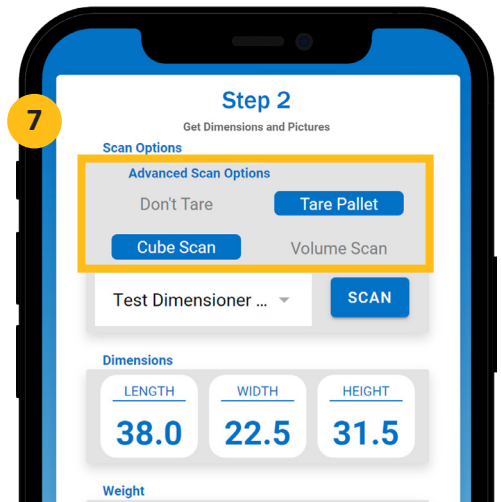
7

Step 2

Get Dimensions and Pictures

Scan Options

Advanced Scan Options

Don't Tare

Tare Pallet

Cube Scan

Volume Scan

Test Dimensioner ...

SCAN

Dimensions

| LENGTH | WIDTH | HEIGHT |
|---|---|---|
| 38.0 | 22.5 | 31.5 |

Weight